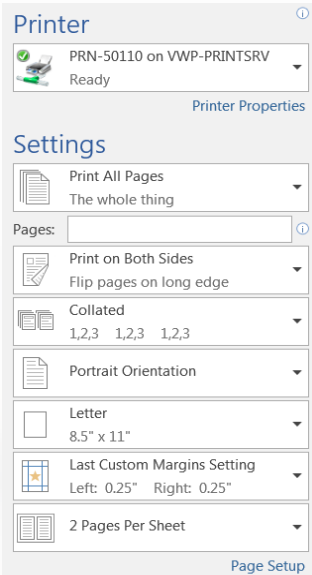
Printer

PRN-50110 on VWP-PRINTSRV
Ready

Printer Properties

Settings

Print All Pages
The whole thing

Pages:

Print on Both Sides
Flip pages on long edge

Collated
1,2,3 1,2,3 1,2,3

Portrait Orientation

Letter
8.5" x 11"

Last Custom Margins Setting
Left: 0.25" Right: 0.25"

2 Pages Per Sheet

Page Setup